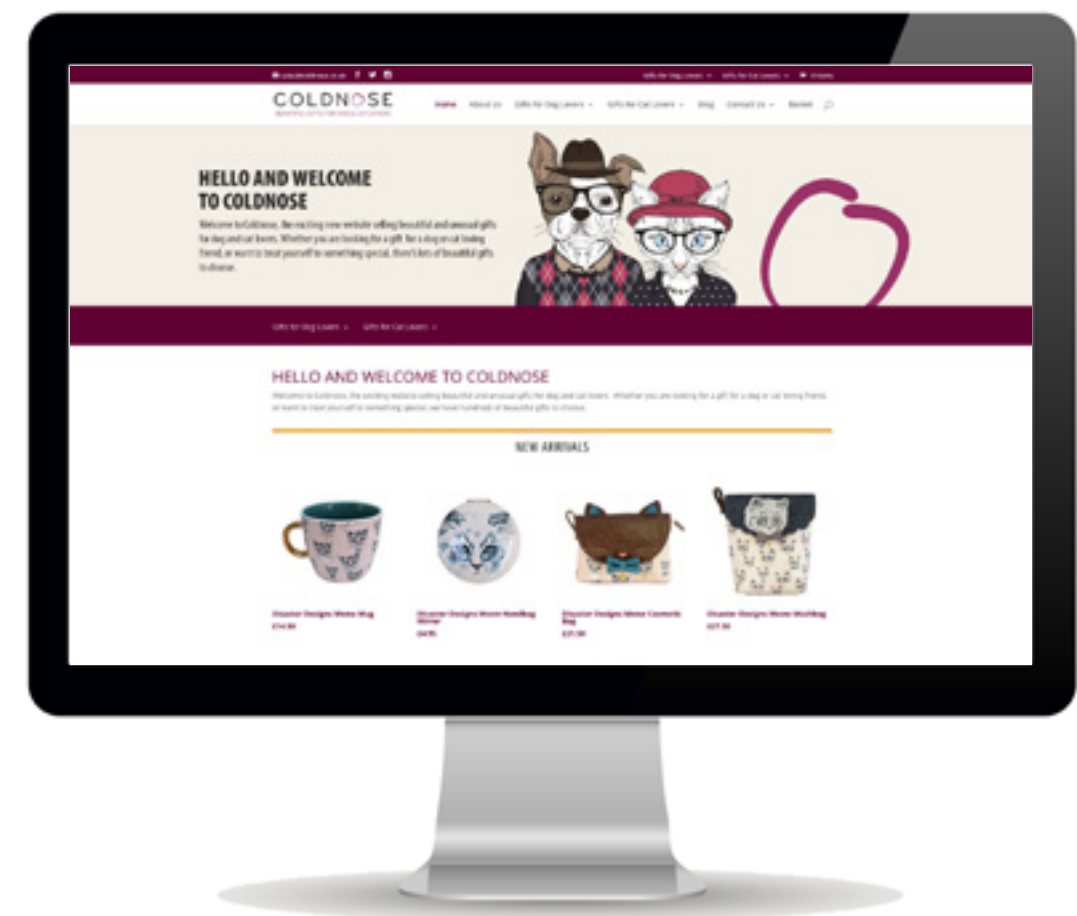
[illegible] Gifts for Dog Lovers Gifts for Cat Lovers 0 Items

COLDNOSE
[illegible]

Home About Us Gifts for Dog Lovers Gifts for Cat Lovers Blog Contact Us Basket

HELLO AND WELCOME TO COLDNOSE

Welcome to Coldnose, the exciting new website selling beautiful and unusual gifts for dog and cat lovers. Whether you are looking for a gift for a dog or cat loving friend, or want to treat yourself to something special, there's lots of beautiful gifts to choose.

Gifts for Dog Lovers Gifts for Cat Lovers

HELLO AND WELCOME TO COLDNOSE

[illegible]

NEW ARRIVALS

Disaster Designs Meow Mug
£14.99

Disaster Designs Meow Handbag Mirror
£4.95

Disaster Designs Meow Cosmetic Bag
£21.00

Disaster Designs Meow Backbag
£27.50